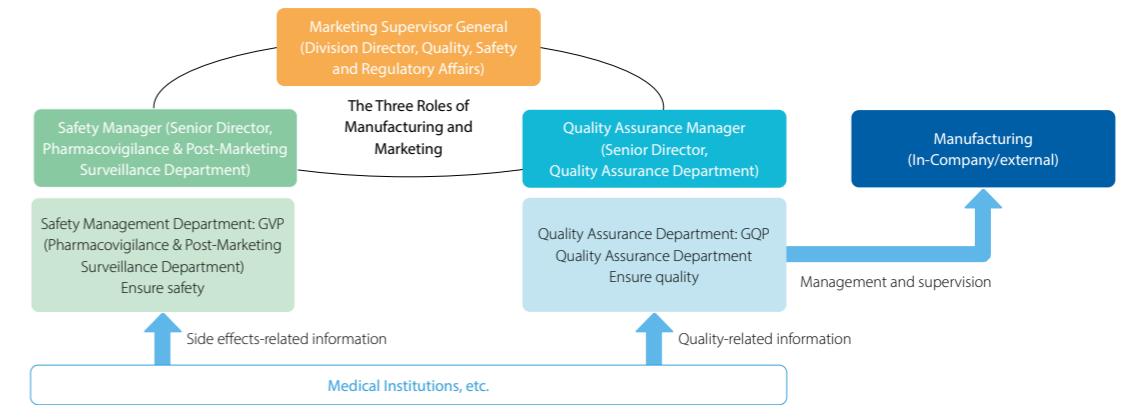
Marketing Supervisor General (Division Director, Quality, Safety and Regulatory Affairs)

The Three Roles of Manufacturing and Marketing

Safety Manager (Senior Director, Pharmacovigilance & Post-Marketing Surveillance Department)

Quality Assurance Manager (Senior Director, Quality Assurance Department)

Manufacturing (In-Company/external)

Safety Management Department: GVP (Pharmacovigilance & Post-Marketing Surveillance Department) Ensure safety

Quality Assurance Department: GQP Quality Assurance Department Ensure quality

Management and supervision

Side effects-related information

Quality-related information

Medical Institutions, etc.